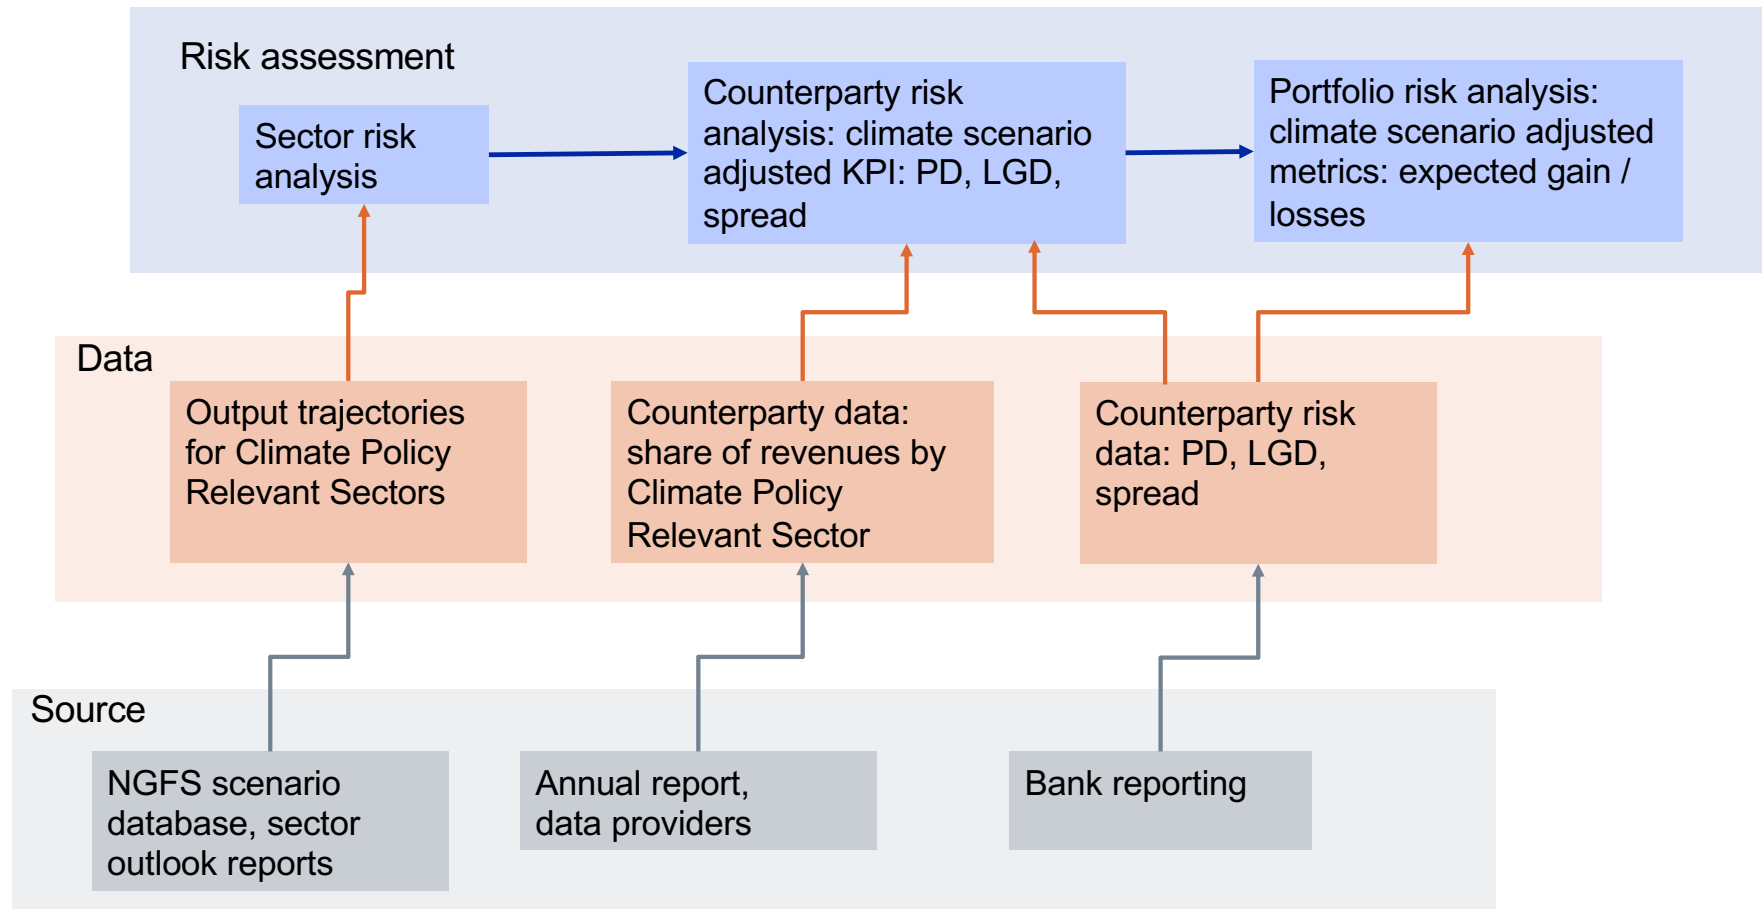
Risk assessment

Sector risk analysis

Counterparty risk analysis: climate scenario adjusted KPI: PD, LGD, spread

Portfolio risk analysis: climate scenario adjusted metrics: expected gain / losses

Data

Output trajectories for Climate Policy Relevant Sectors

Counterparty data: share of revenues by Climate Policy Relevant Sector

Counterparty risk data: PD, LGD, spread

Source

NGFS scenario database, sector outlook reports

Annual report, data providers

Bank reporting